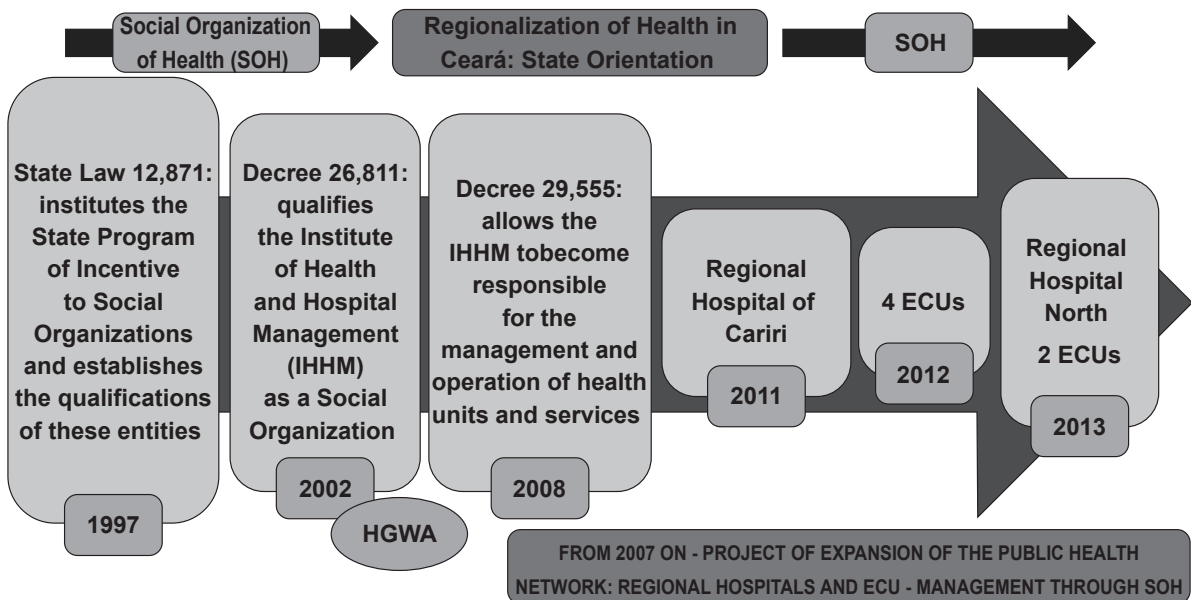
Social Organization of Health (SOH)

Regionalization of Health in Ceará: State Orientation

SOH

State Law 12,871: institutes the State Program of Incentive to Social Organizations and establishes the qualifications of these entities

1997

Decree 26,811: qualifies the Institute of Health and Hospital Management (IHHM) as a Social Organization

2002

HGWA

Decree 29,555: allows the IHHM tobecome responsible for the management and operation of health units and services

2008

Regional Hospital of Cariri

2011

4 ECUs

2012

Regional Hospital North 2 ECUs

2013

FROM 2007 ON - PROJECT OF EXPANSION OF THE PUBLIC HEALTH NETWORK: REGIONAL HOSPITALS AND ECU - MANAGEMENT THROUGH SOH